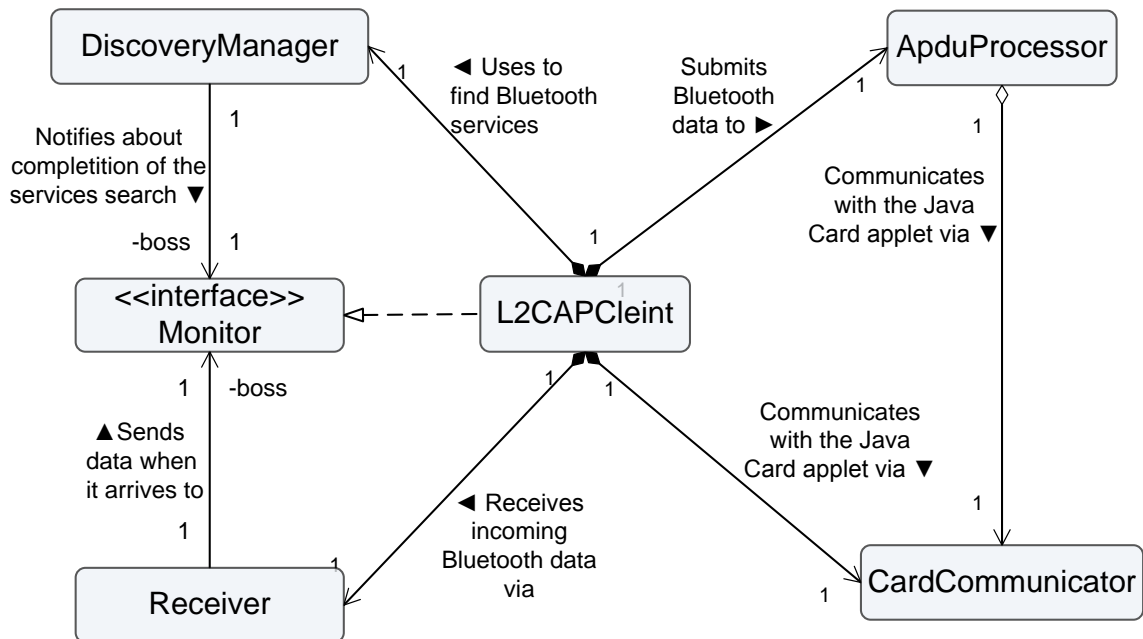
DiscoveryManager

1

◄ Uses to find Bluetooth services

Submits Bluetooth data to ►

1

ApduProcessor

1

Notifies about completition of the services search ▼

1

Communicates with the Java Card applet via ▼

1

-boss

1

<<interface>> Monitor

L2CAPCleint

1

1

1

1

-boss

▲Sends data when it arrives to

1

◄ Receives incoming Bluetooth data via

Communicates with the Java Card applet via ▼

1

1

Receiver

1

CardCommunicator